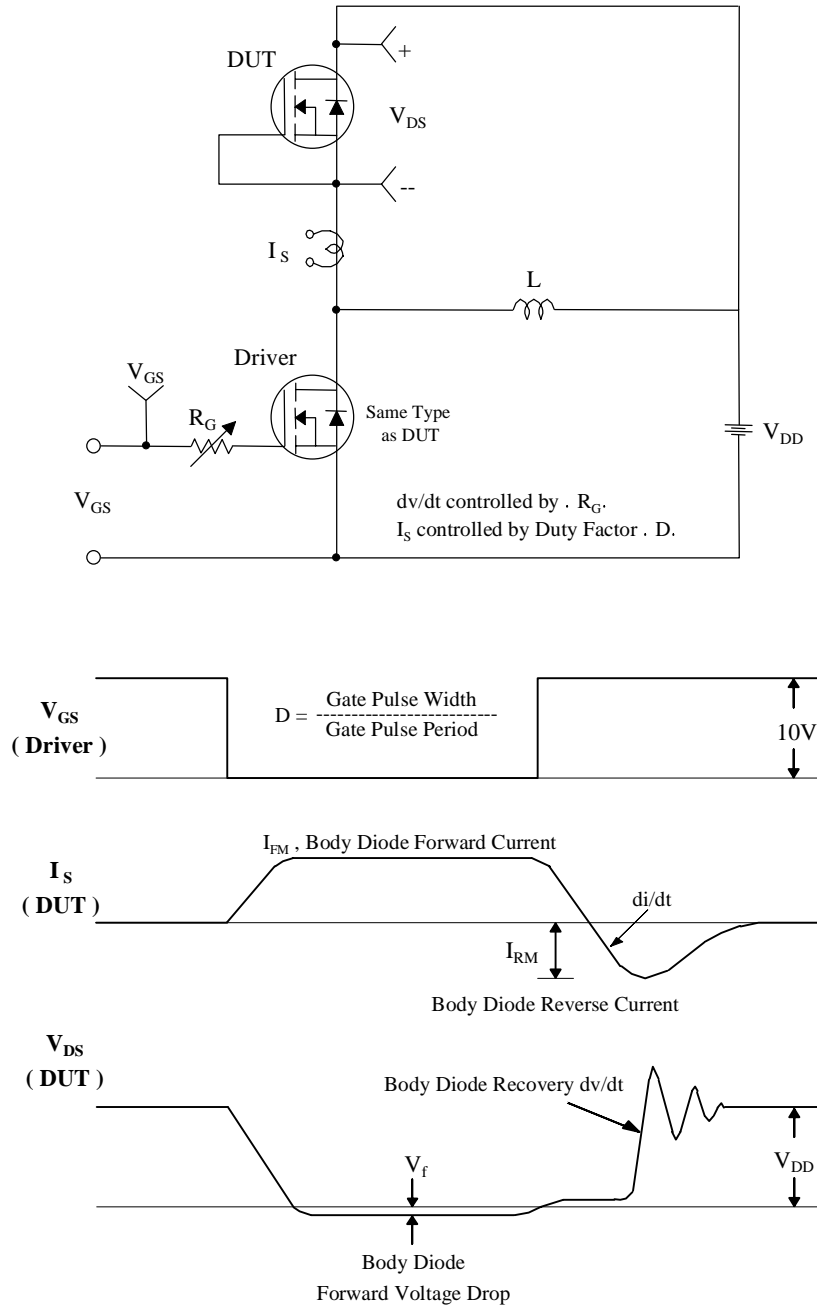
DUT

+

$V_{DS}$

--

$I_S$

L

Driver

$V_{GS}$

$R_G$

Same Type as DUT

$V_{DD}$

$V_{GS}$

dv/dt controlled by . $R_G$.
$I_S$ controlled by Duty Factor . D.

$V_{GS}$
( Driver )

D = $\frac{\text{Gate Pulse Width}}{\text{Gate Pulse Period}}$

10V

$I_{FM}$ , Body Diode Forward Current

$I_S$
( DUT )

di/dt

$I_{RM}$

Body Diode Reverse Current

$V_{DS}$
( DUT )

Body Diode Recovery dv/dt

$V_f$

$V_{DD}$

Body Diode
Forward Voltage Drop